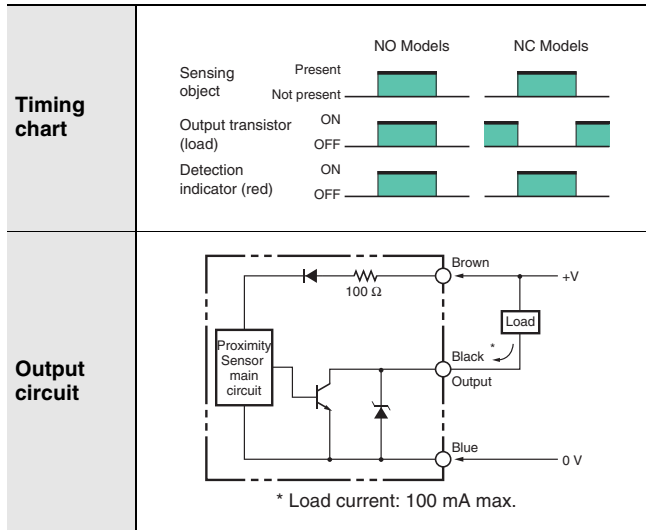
| | |
|---|---|
| **Timing chart** | NO Models NC Models<br>Sensing object Present Not present<br>Output transistor (load) ON OFF<br>Detection indicator (red) ON OFF |
| **Output circuit** | 100 Ω Brown +V Load * Proximity Sensor main circuit Black Output Blue 0 V<br>* Load current: 100 mA max. |